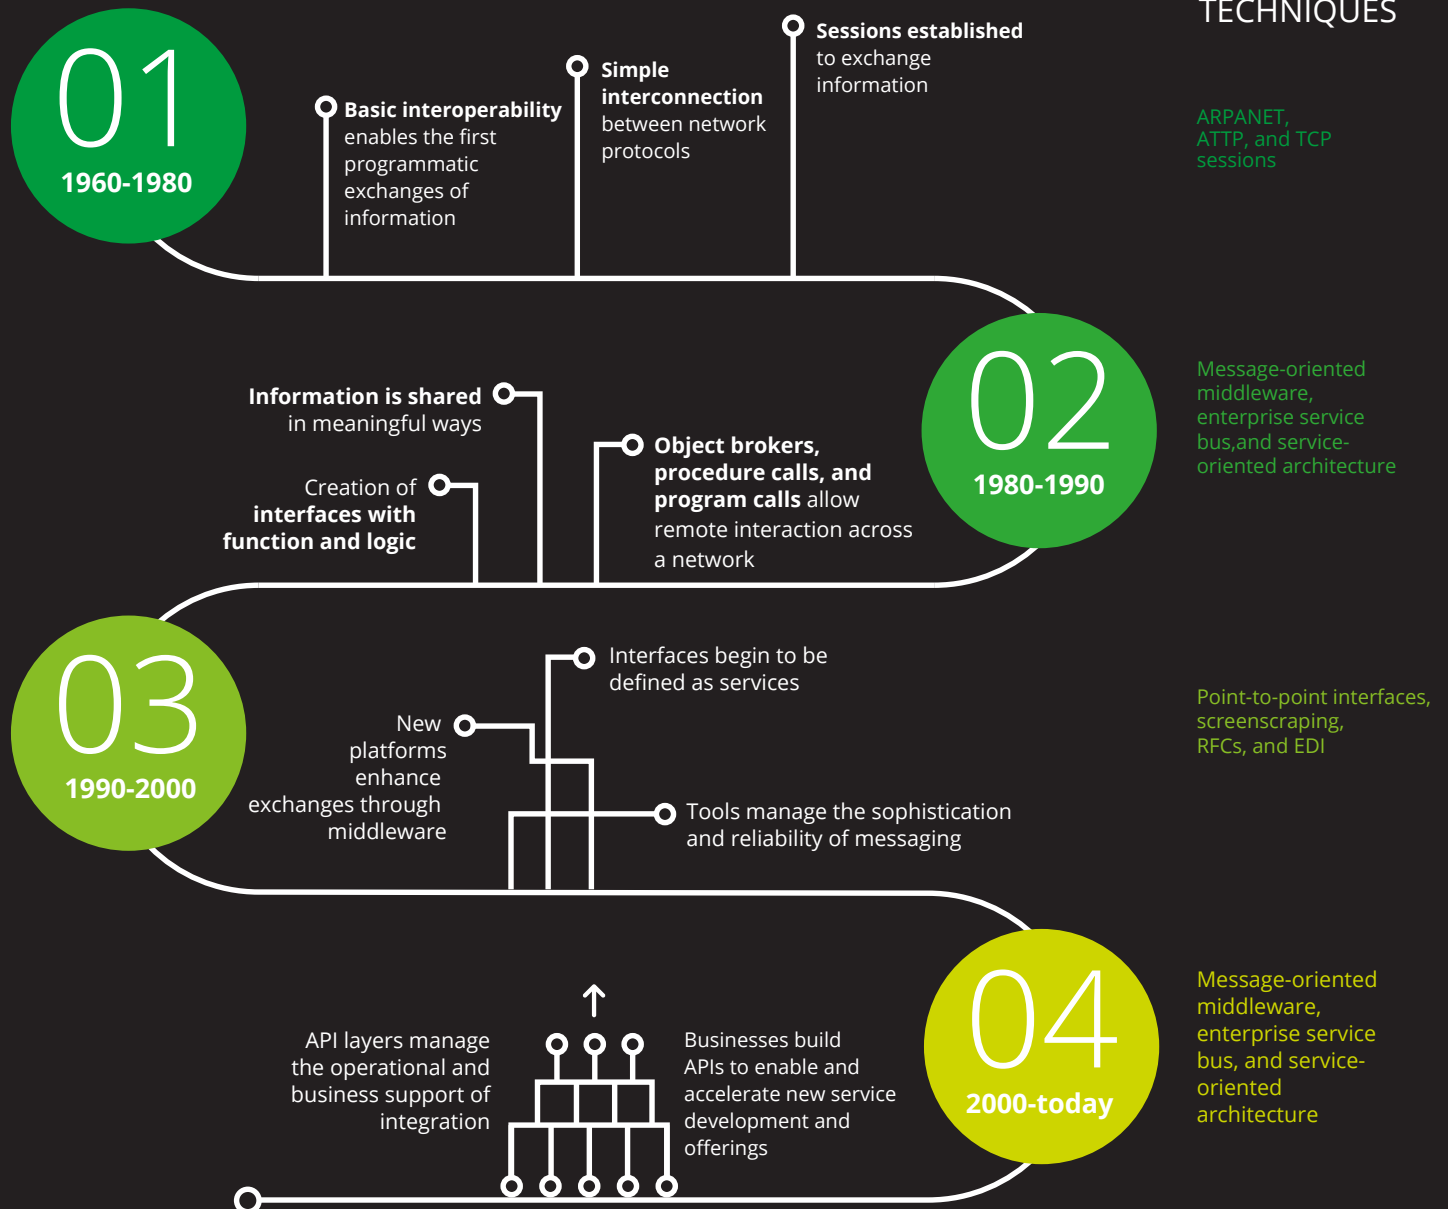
TECHNIQUES

01
1960-1980

Basic interoperability enables the first programmatic exchanges of information

Simple interconnection between network protocols

Sessions established to exchange information

ARPANET, ATTP, and TCP sessions

Information is shared in meaningful ways

Creation of interfaces with function and logic

Object brokers, procedure calls, and program calls allow remote interaction across a network

02
1980-1990

Message-oriented middleware, enterprise service bus,and service-oriented architecture

03
1990-2000

Interfaces begin to be defined as services

New platforms enhance exchanges through middleware

Tools manage the sophistication and reliability of messaging

Point-to-point interfaces, screenscraping, RFCs, and EDI

API layers manage the operational and business support of integration

Businesses build APIs to enable and accelerate new service development and offerings

04
2000-today

Message-oriented middleware, enterprise service bus, and service-oriented architecture